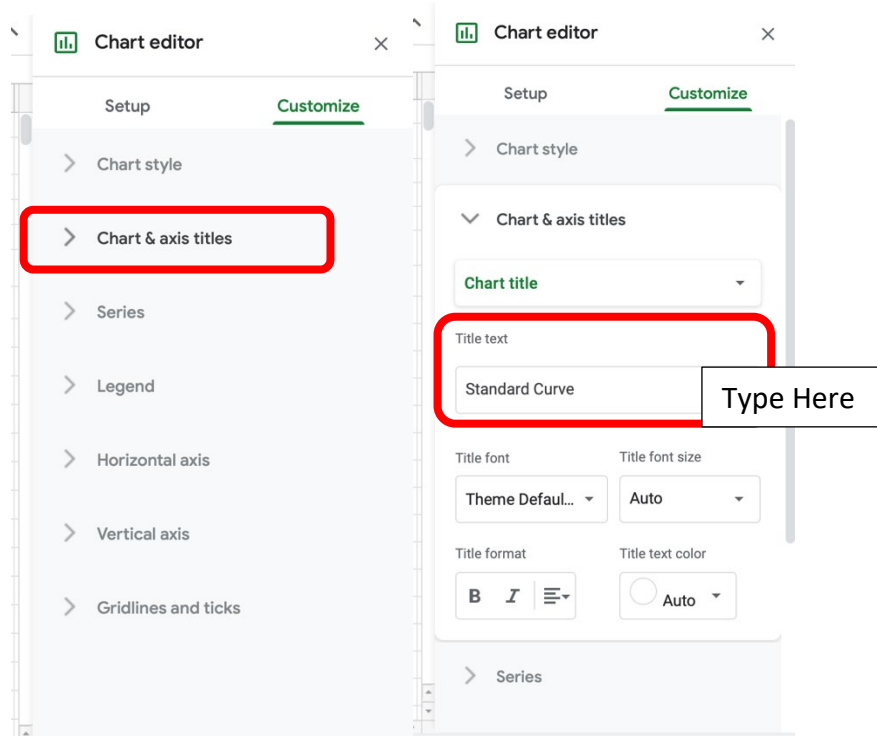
Chart editor

Setup

Customize

Chart style

Chart & axis titles

Series

Legend

Horizontal axis

Vertical axis

Gridlines and ticks

Chart editor

Setup

Customize

Chart style

Chart & axis titles

Chart title

Title text

Standard Curve

Type Here

Title font

Theme Defaul...

Title font size

Auto

Title format

B

I

Title text color

Auto

Series